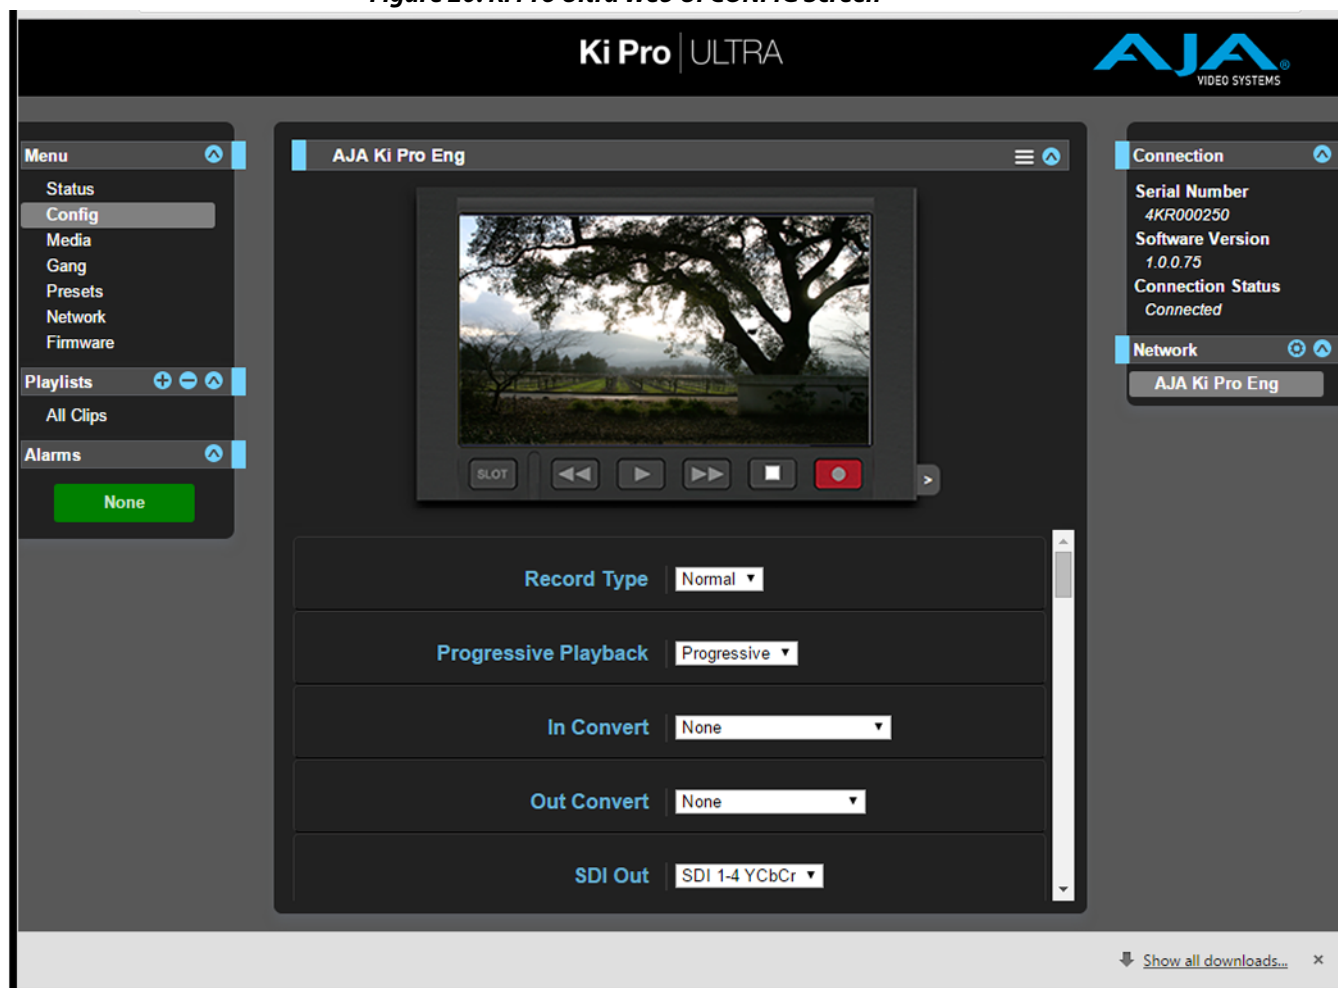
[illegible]

Ki Pro | ULTRA

AJA VIDEO SYSTEMS

Menu
Status
Config
Media
Gang
Presets
Network
Firmware

Playlists
All Clips

Alarms
None

AJA Ki Pro Eng

SLOT

Record Type Normal
Progressive Playback Progressive
In Convert None
Out Convert None
SDI Out SDI 1-4 YCbCr

Connection
Serial Number
4KR000250
Software Version
1.0.0.75
Connection Status
Connected

Network
AJA Ki Pro Eng

Show all downloads...
×